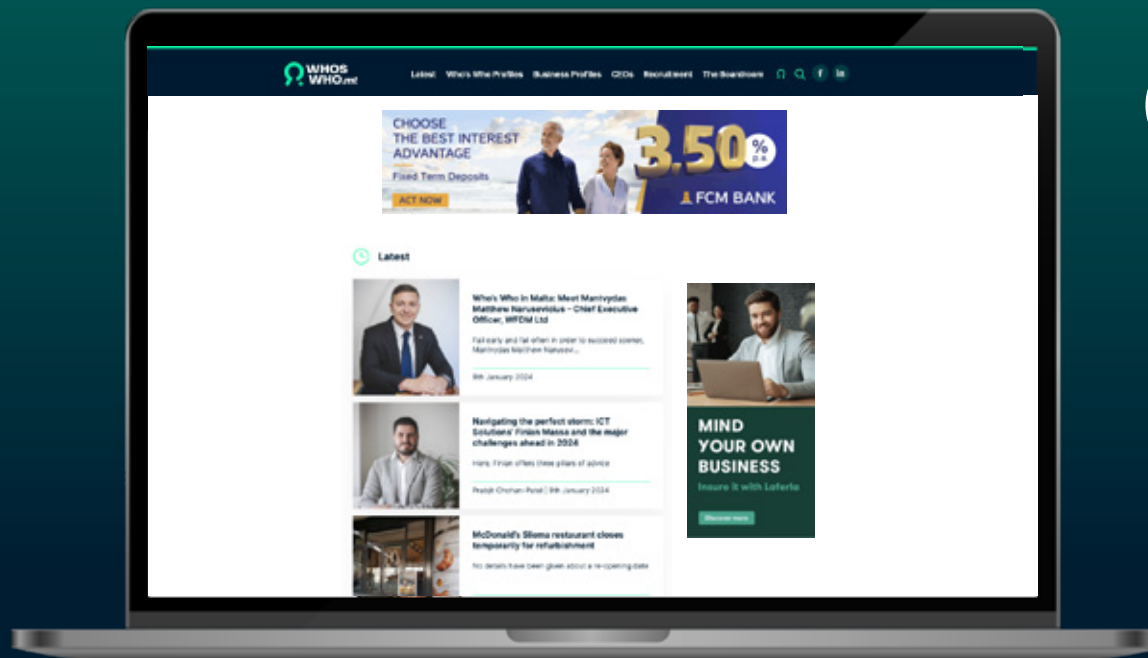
WHOS WHO.mt

Latest Who's Who Profiles Business Profiles CEOs Recruitment The Boardroom

CHOOSE THE BEST INTEREST ADVANTAGE
Fixed Term Deposits
ACT NOW
3.50 % p.a.
FCM BANK

Latest

Who's Who in Malta: Meet Manivydas Matthew Narusevicius – Chief Executive Officer, WFDM Ltd
Fail early and fail often in order to succeed sooner, Manivydas Matthew Narusevi...
9th January 2024

Navigating the perfect storm: ICT Solutions' Finian Massa and the major challenges ahead in 2024
Here, Finian offers three pillars of advice
Prabjit Chohan Patel | 9th January 2024

McDonald's Sliema restaurant closes temporarily for refurbishment
No details have been given about a re-opening date

MIND YOUR OWN BUSINESS
Insure it with Laferla
Discover more